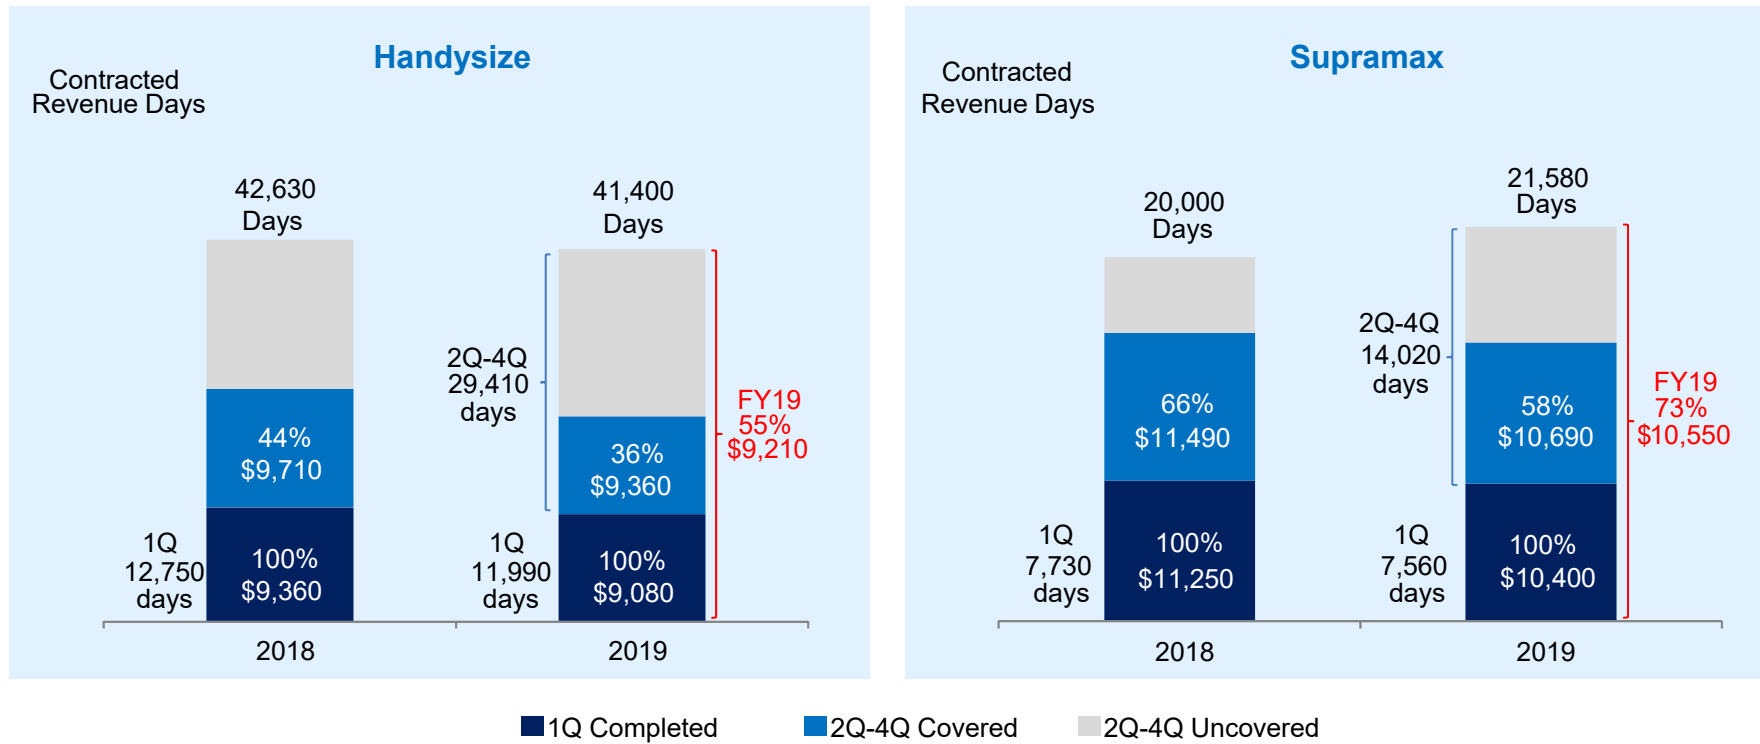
Handysize

Contracted Revenue Days

42,630 Days

44% $9,710

1Q 12,750 days

100% $9,360

2018

41,400 Days

2Q-4Q 29,410 days

36% $9,360

FY19 55% $9,210

1Q 11,990 days

100% $9,080

2019

Supramax

Contracted Revenue Days

20,000 Days

66% $11,490

1Q 7,730 days

100% $11,250

2018

21,580 Days

2Q-4Q 14,020 days

58% $10,690

FY19 73% $10,550

1Q 7,560 days

100% $10,400

2019

1Q Completed 2Q-4Q Covered 2Q-4Q Uncovered